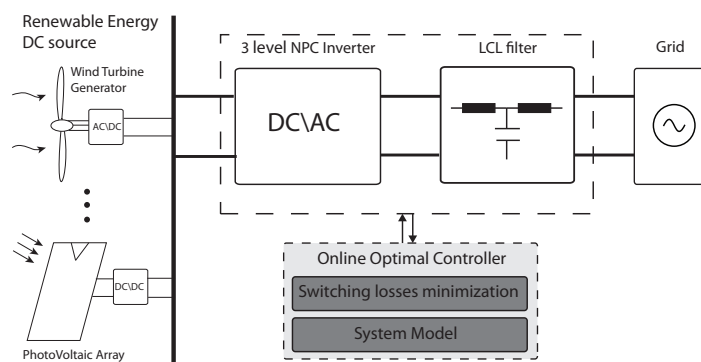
Renewable Energy DC source

Wind Turbine Generator

AC\DC

DC\DC

PhotoVoltaic Array

3 level NPC Inverter

DC\AC

LCL filter

Grid

Online Optimal Controller

Switching losses minimization

System Model